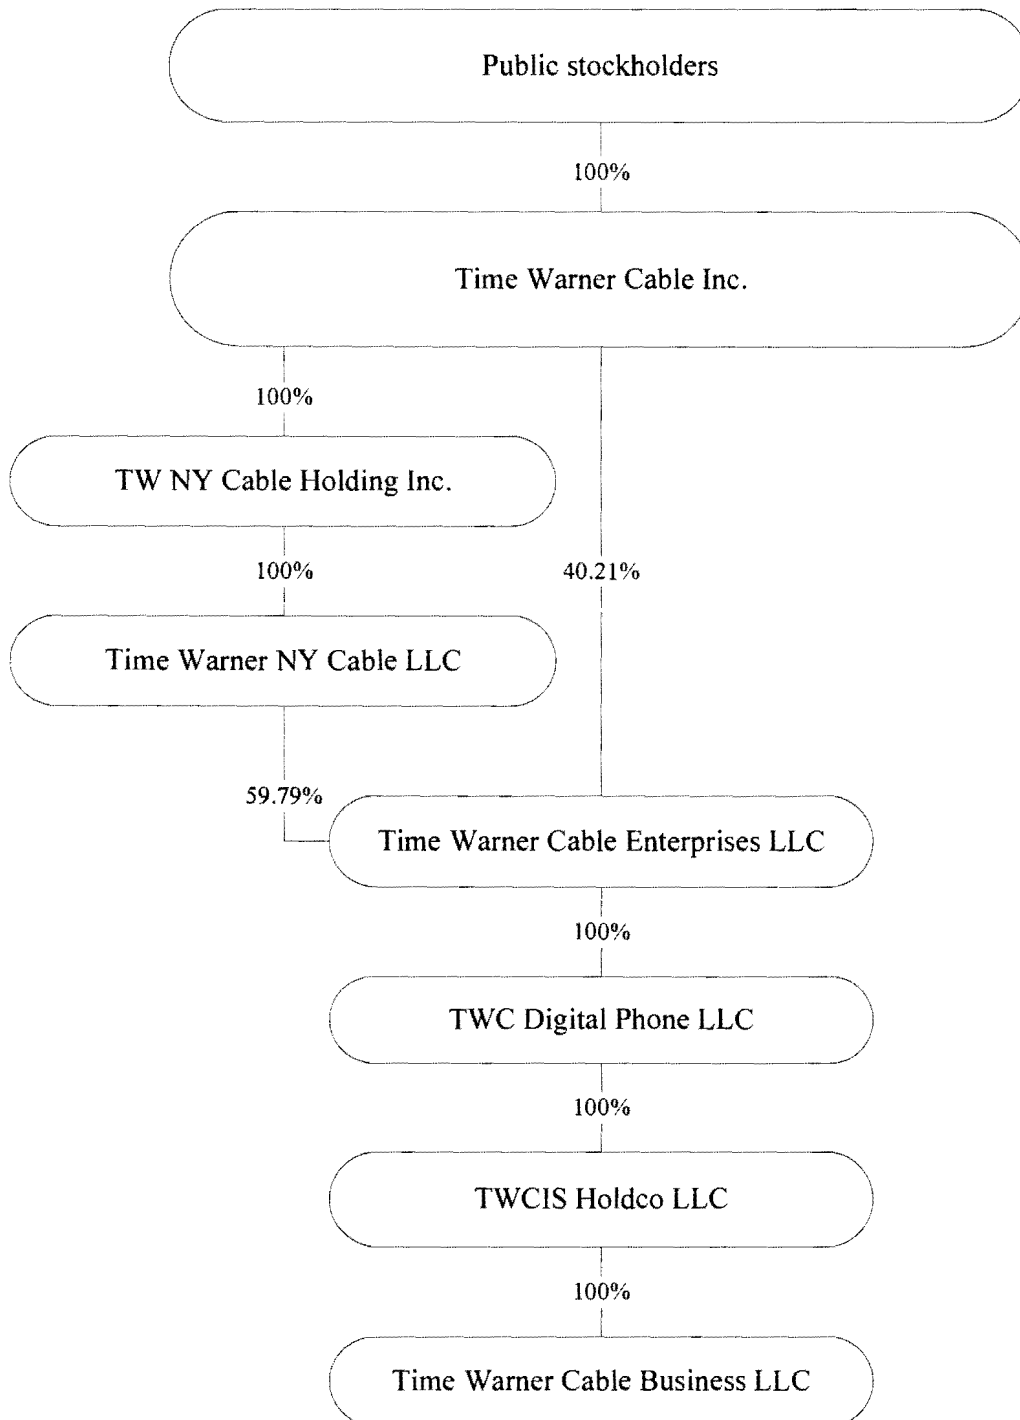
Public stockholders

100%

Time Warner Cable Inc.

100%

TW NY Cable Holding Inc.

100%

40.21%

Time Warner NY Cable LLC

59.79%

Time Warner Cable Enterprises LLC

100%

TWC Digital Phone LLC

100%

TWCIS Holdco LLC

100%

Time Warner Cable Business LLC